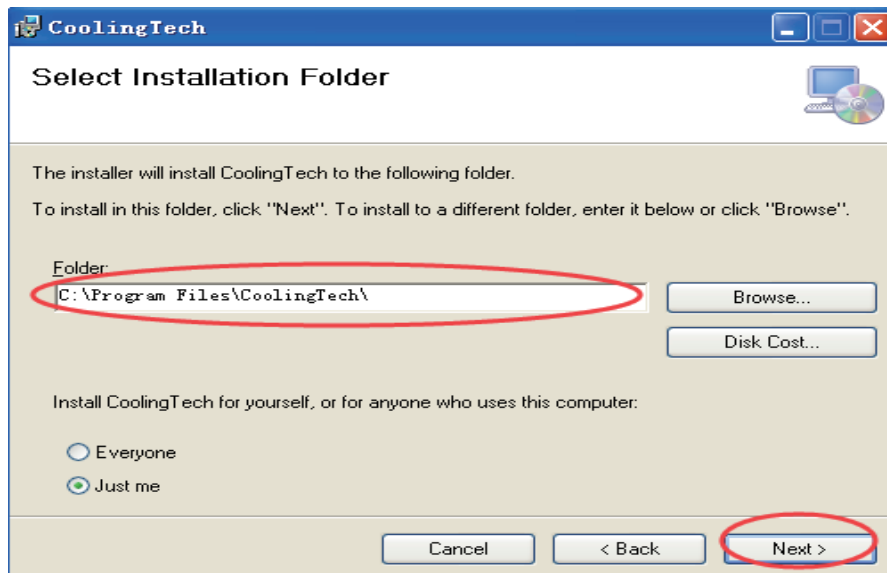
CoolingTech

Select Installation Folder

The installer will install CoolingTech to the following folder.

To install in this folder, click "Next". To install to a different folder, enter it below or click "Browse".

Folder:

C:\Program Files\CoolingTech\

Browse...

Disk Cost...

Install CoolingTech for yourself, or for anyone who uses this computer:

Everyone

Just me

Cancel

< Back

Next >